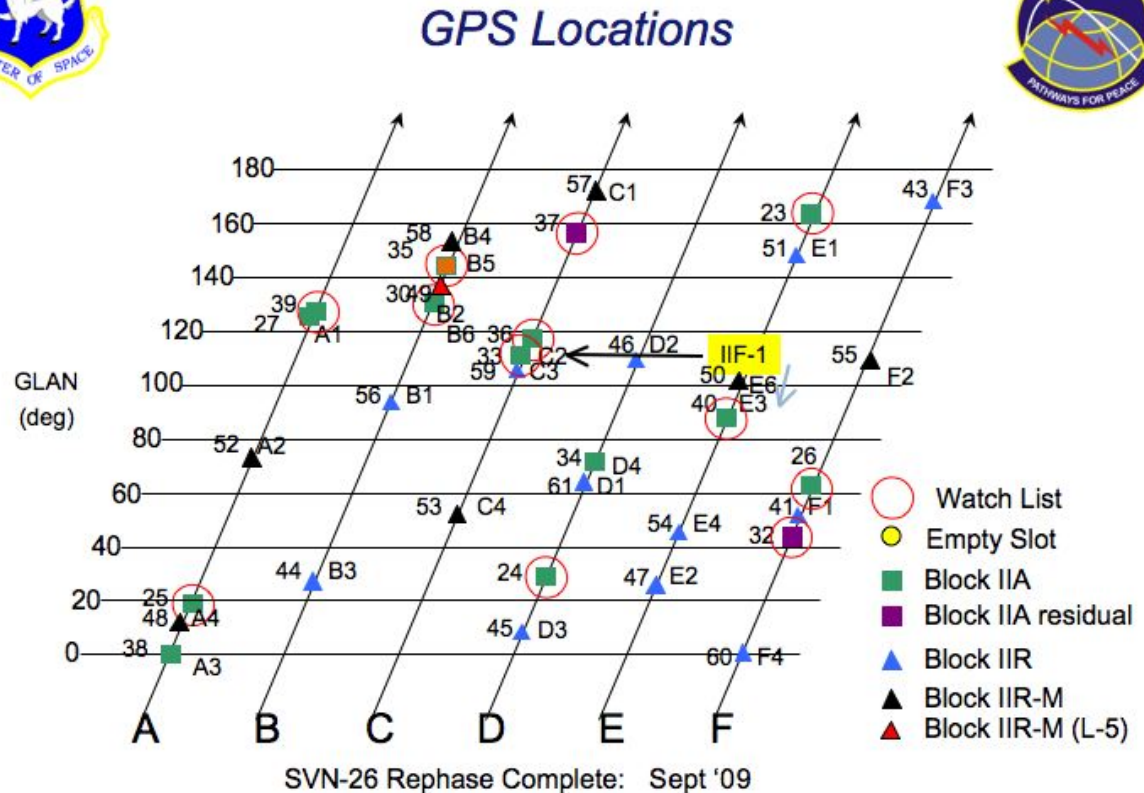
TER OF SPACE

GPS Locations

PATHWAYS FOR PEACE

180
160
140
120
100
80
60
40
20
0

GLAN (deg)

57 C1
43 F3
23
37
58 B4
35
B5
51 E1
30 49
39
27 A1
B2
B6
36
33 C2
59 C3
46 D2
IIF-1
55
50 E6
F2
56 B1
40 E3
52 A2
34 D4
61 D1
26
53 C4
54 E4
41 F1
32
44 B3
24
47 E2
25
48 A4
45 D3
38 A3
60 F4

A B C D E F

Watch List
Empty Slot
Block IIA
Block IIA residual
Block IIR
Block IIR-M
Block IIR-M (L-5)

SVN-26 Rephase Complete: Sept '09